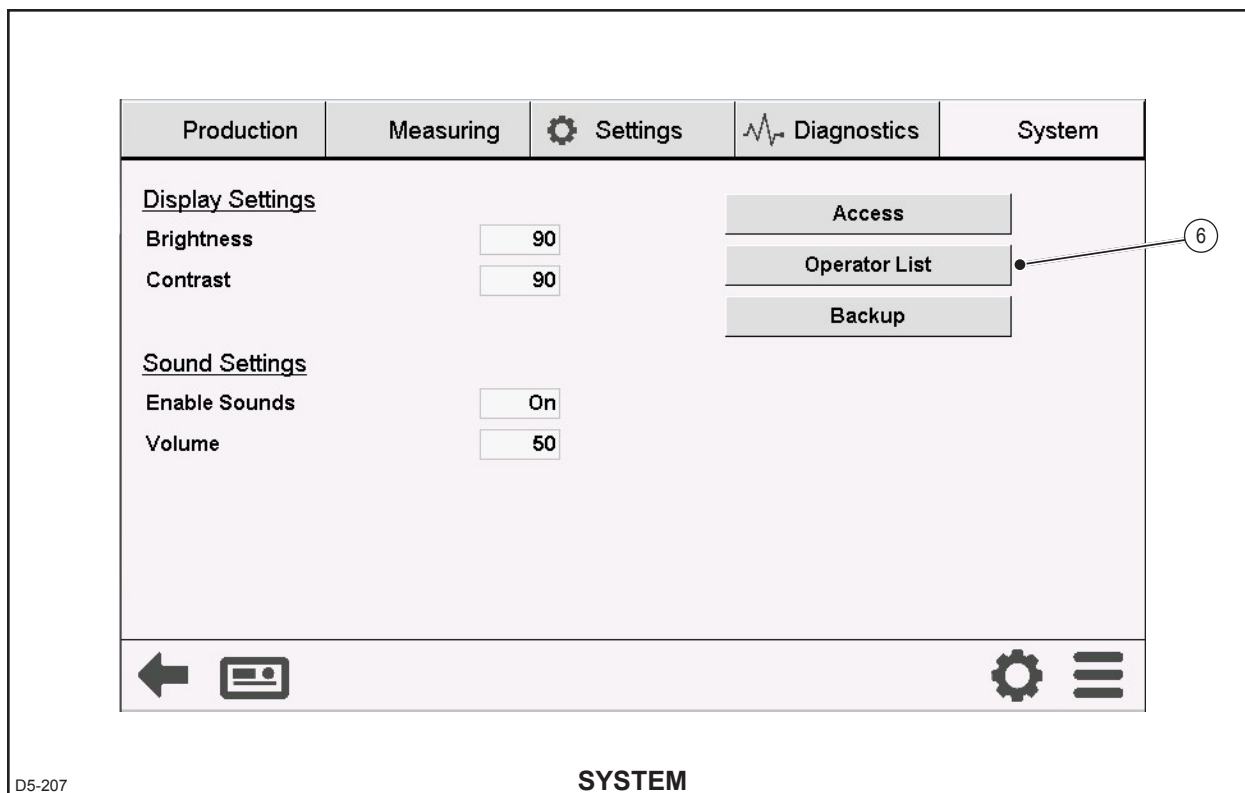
| Production | Measuring | Settings | Diagnostics | System |
|---|---|---|---|---|

Display Settings
Brightness 90
Contrast 90

Sound Settings
Enable Sounds On
Volume 50

Access
Operator List
Backup

6

D5-207

SYSTEM